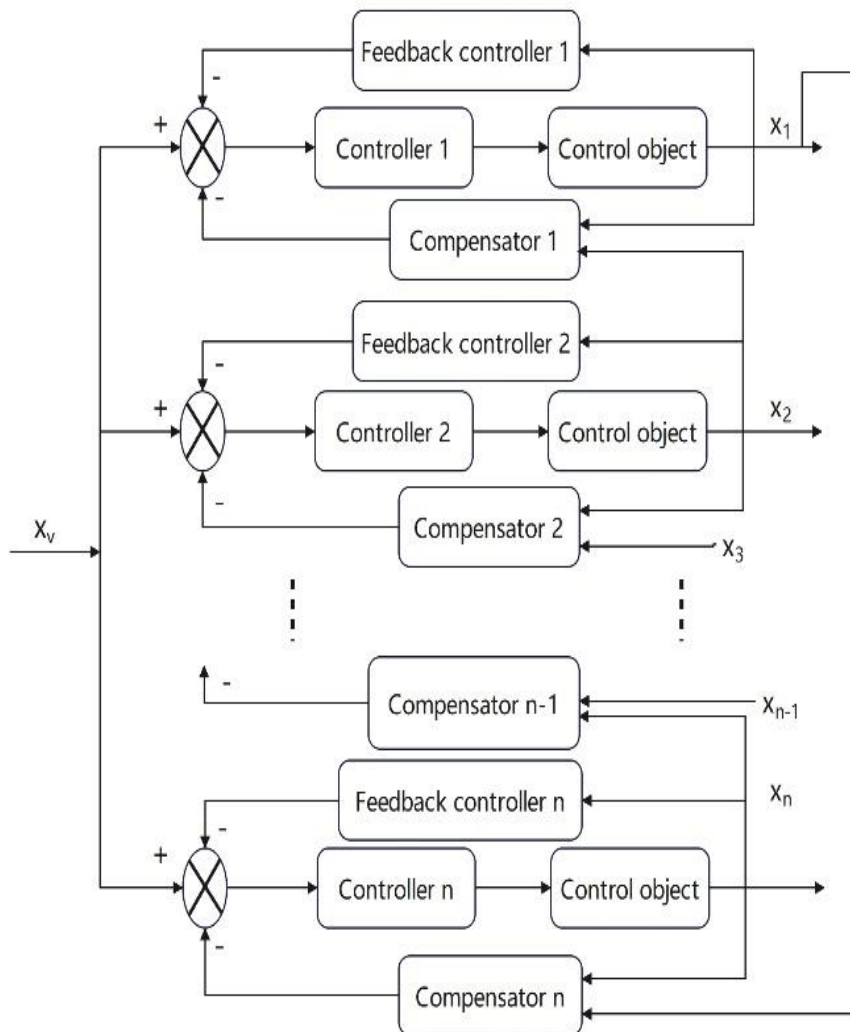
Feedback controller 1

-

+

Controller 1

Control object

$x_1$

-

Compensator 1

Feedback controller 2

-

+

Controller 2

Control object

$x_2$

-

Compensator 2

$x_3$

$x_v$

-

Compensator n-1

$x_{n-1}$

Feedback controller n

$x_n$

-

+

Controller n

Control object

-

Compensator n